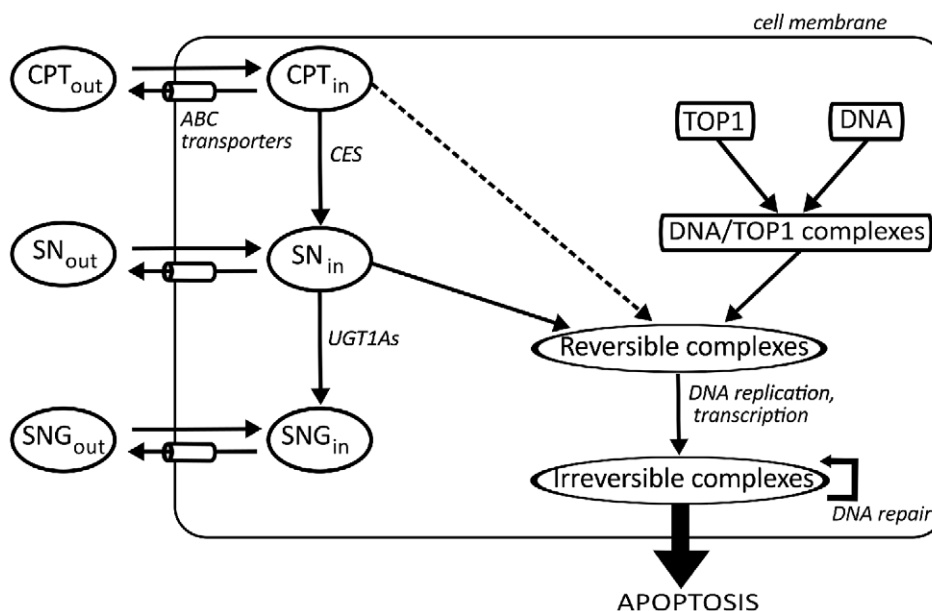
cell membrane

CPT$_{out}$

CPT$_{in}$

ABC transporters

CES

TOP1

DNA

DNA/TOP1 complexes

SN$_{out}$

SN$_{in}$

UGT1As

Reversible complexes

DNA replication, transcription

SNG$_{out}$

SNG$_{in}$

Irreversible complexes

DNA repair

APOPTOSIS